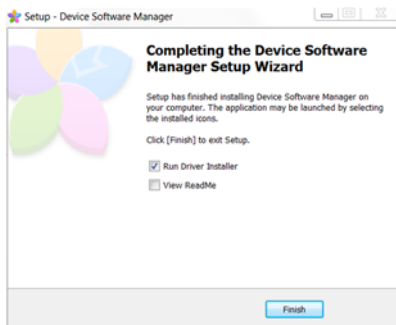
Setup - Device Software Manager

Completing the Device Software Manager Setup Wizard

Setup has finished installing Device Software Manager on your computer. The application may be launched by selecting the installed icons.

Click [Finish] to exit Setup.

Run Driver Installer

View ReadMe

Finish